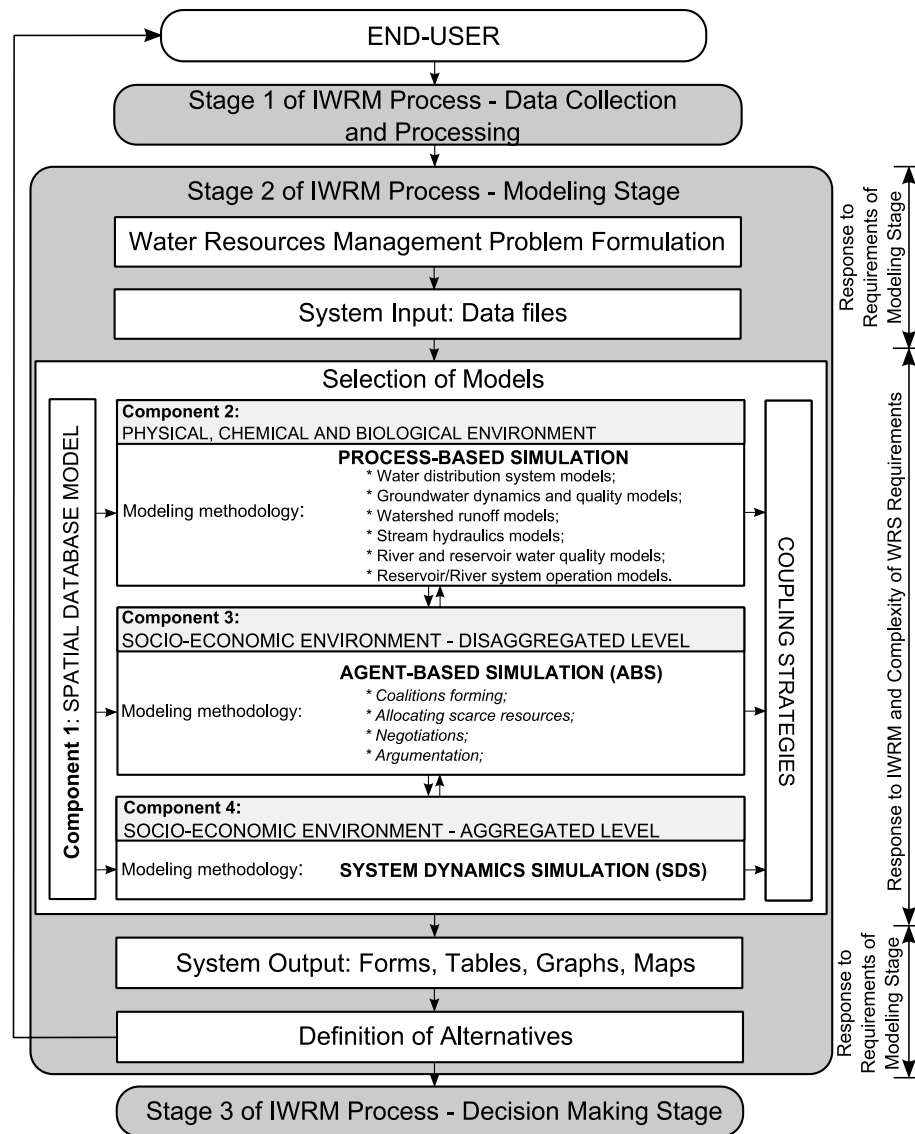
END-USER

Stage 1 of IWRM Process - Data Collection and Processing

Stage 2 of IWRM Process - Modeling Stage

Water Resources Management Problem Formulation

System Input: Data files

Selection of Models

Component 1: SPATIAL DATABASE MODEL

Component 2:
PHYSICAL, CHEMICAL AND BIOLOGICAL ENVIRONMENT

Modeling methodology:

PROCESS-BASED SIMULATION
* Water distribution system models;
* Groundwater dynamics and quality models;
* Watershed runoff models;
* Stream hydraulics models;
* River and reservoir water quality models;
* Reservoir/River system operation models.

Component 3:
SOCIO-ECONOMIC ENVIRONMENT - DISAGGREGATED LEVEL

Modeling methodology:

AGENT-BASED SIMULATION (ABS)
* Coalitions forming;
* Allocating scarce resources;
* Negotiations;
* Argumentation;

Component 4:
SOCIO-ECONOMIC ENVIRONMENT - AGGREGATED LEVEL

Modeling methodology: SYSTEM DYNAMICS SIMULATION (SDS)

COUPLING STRATEGIES

System Output: Forms, Tables, Graphs, Maps

Definition of Alternatives

Stage 3 of IWRM Process - Decision Making Stage

Response to Requirements of Modeling Stage

Response to IWRM and Complexity of WRS Requirements

Response to Requirements of Modeling Stage